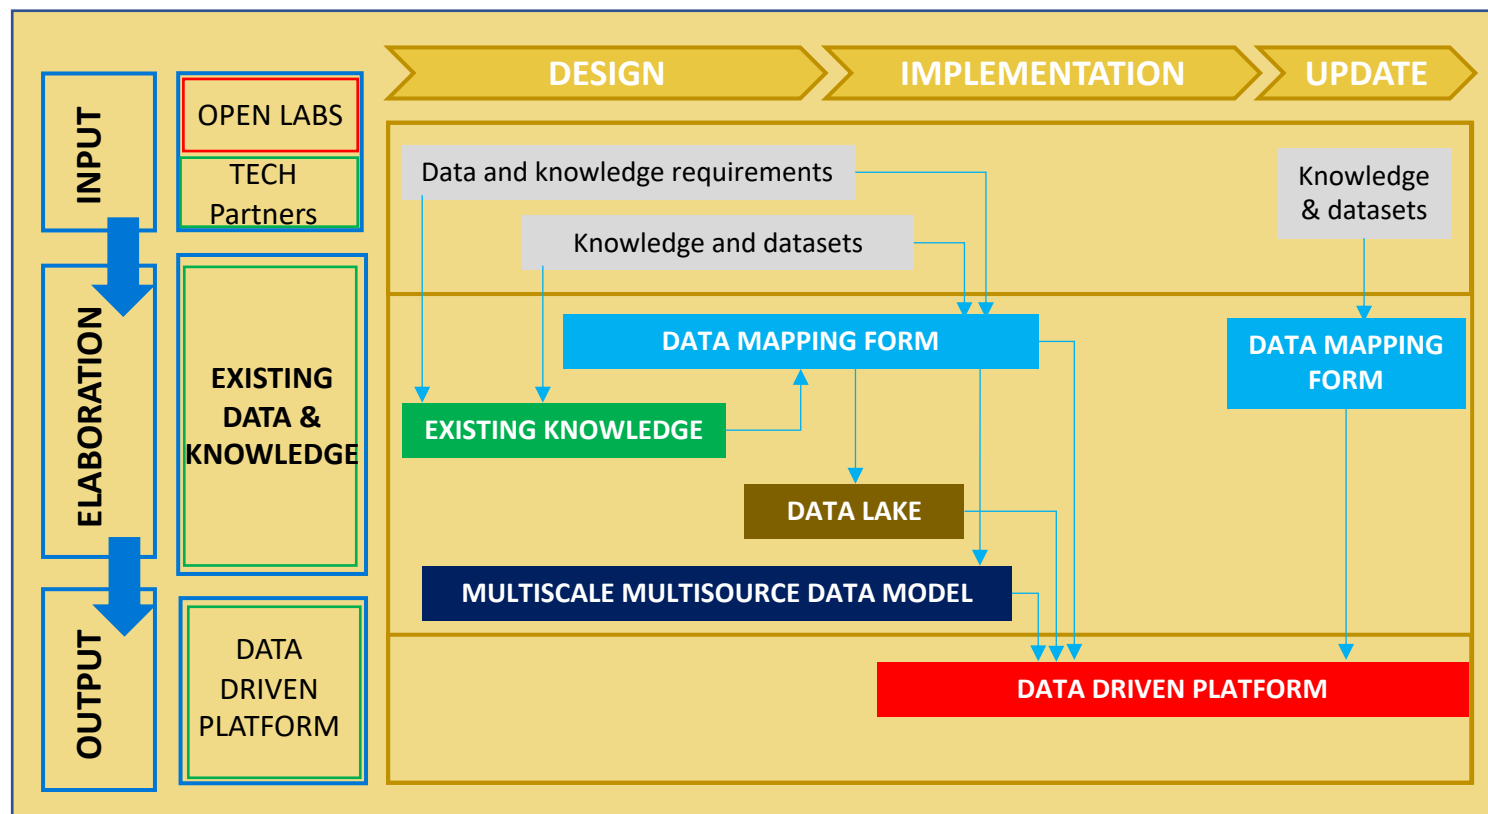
DESIGN
IMPLEMENTATION
UPDATE

INPUT
OPEN LABS
TECH Partners

Data and knowledge requirements
Knowledge and datasets
Knowledge & datasets

ELABORATION
EXISTING DATA & KNOWLEDGE

DATA MAPPING FORM
EXISTING KNOWLEDGE
DATA LAKE
MULTISCALE MULTISOURCE DATA MODEL
DATA MAPPING FORM

OUTPUT
DATA DRIVEN PLATFORM

DATA DRIVEN PLATFORM